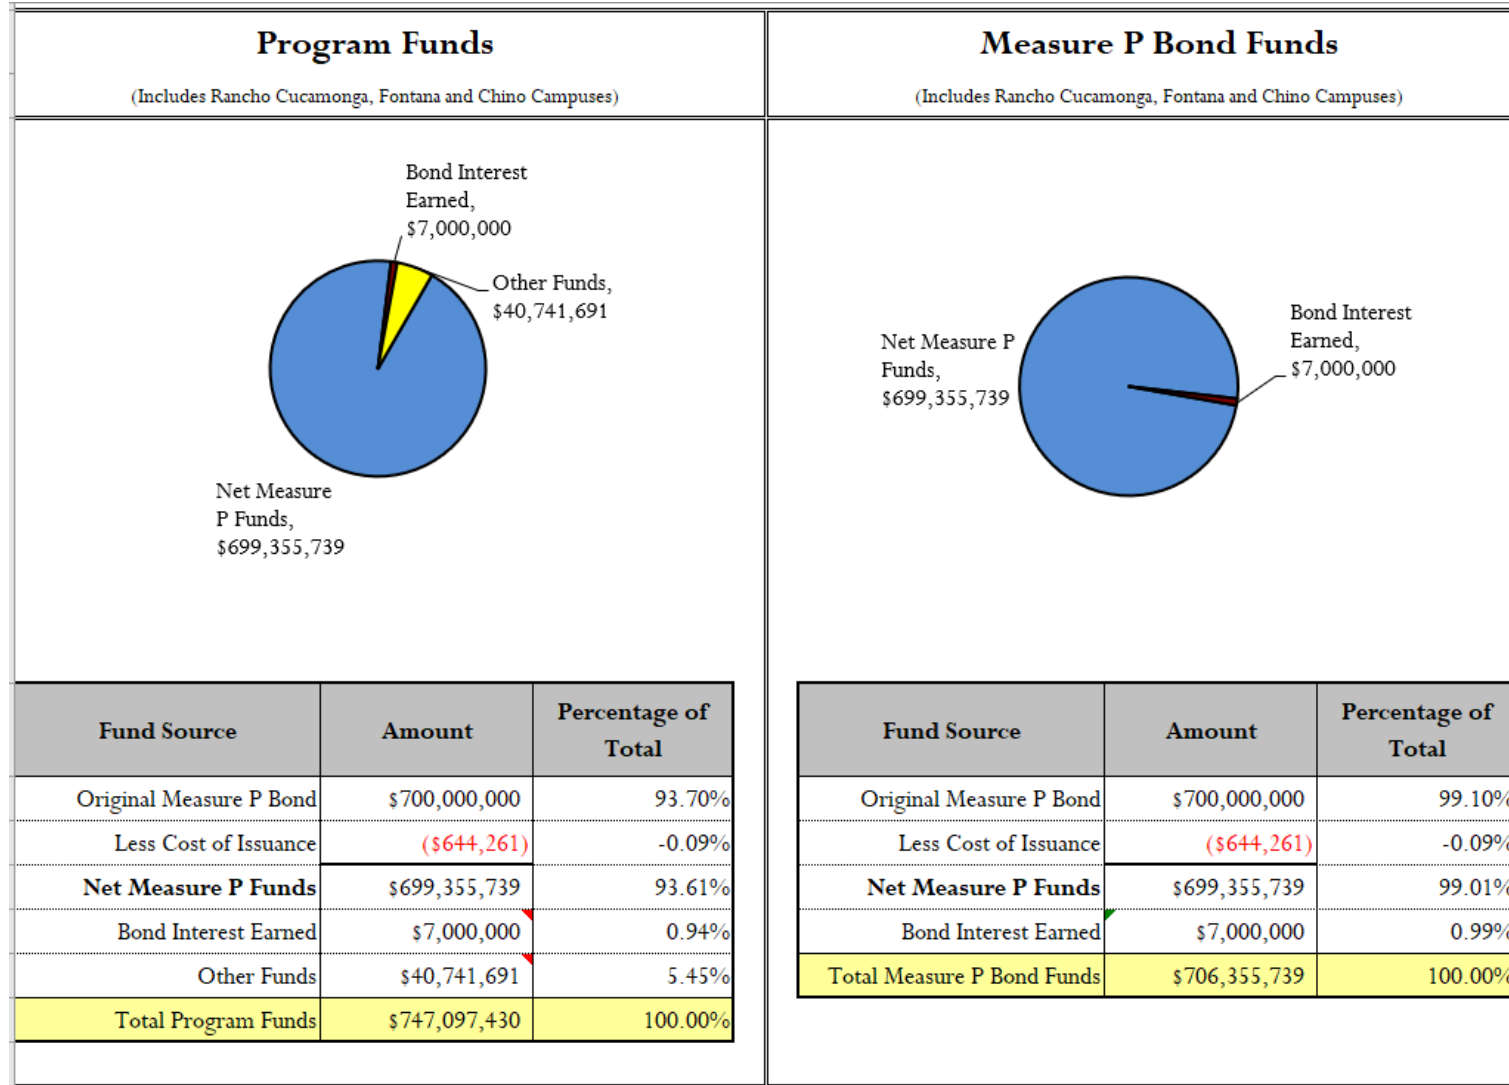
Program Funds

(Includes Rancho Cucamonga, Fontana and Chino Campuses)

Bond Interest Earned, $7,000,000

Other Funds, $40,741,691

Net Measure P Funds, $699,355,739

| Fund Source | Amount | Percentage of Total |
|---|---|---|
| Original Measure P Bond | $700,000,000 | 93.70% |
| Less Cost of Issuance | ($644,261) | -0.09% |
| Net Measure P Funds | $699,355,739 | 93.61% |
| Bond Interest Earned | $7,000,000 | 0.94% |
| Other Funds | $40,741,691 | 5.45% |
| Total Program Funds | $747,097,430 | 100.00% |

Measure P Bond Funds

(Includes Rancho Cucamonga, Fontana and Chino Campuses)

Net Measure P Funds, $699,355,739

Bond Interest Earned, $7,000,000

| Fund Source | Amount | Percentage of Total |
|---|---|---|
| Original Measure P Bond | $700,000,000 | 99.10% |
| Less Cost of Issuance | ($644,261) | -0.09% |
| Net Measure P Funds | $699,355,739 | 99.01% |
| Bond Interest Earned | $7,000,000 | 0.99% |
| Total Measure P Bond Funds | $706,355,739 | 100.00% |